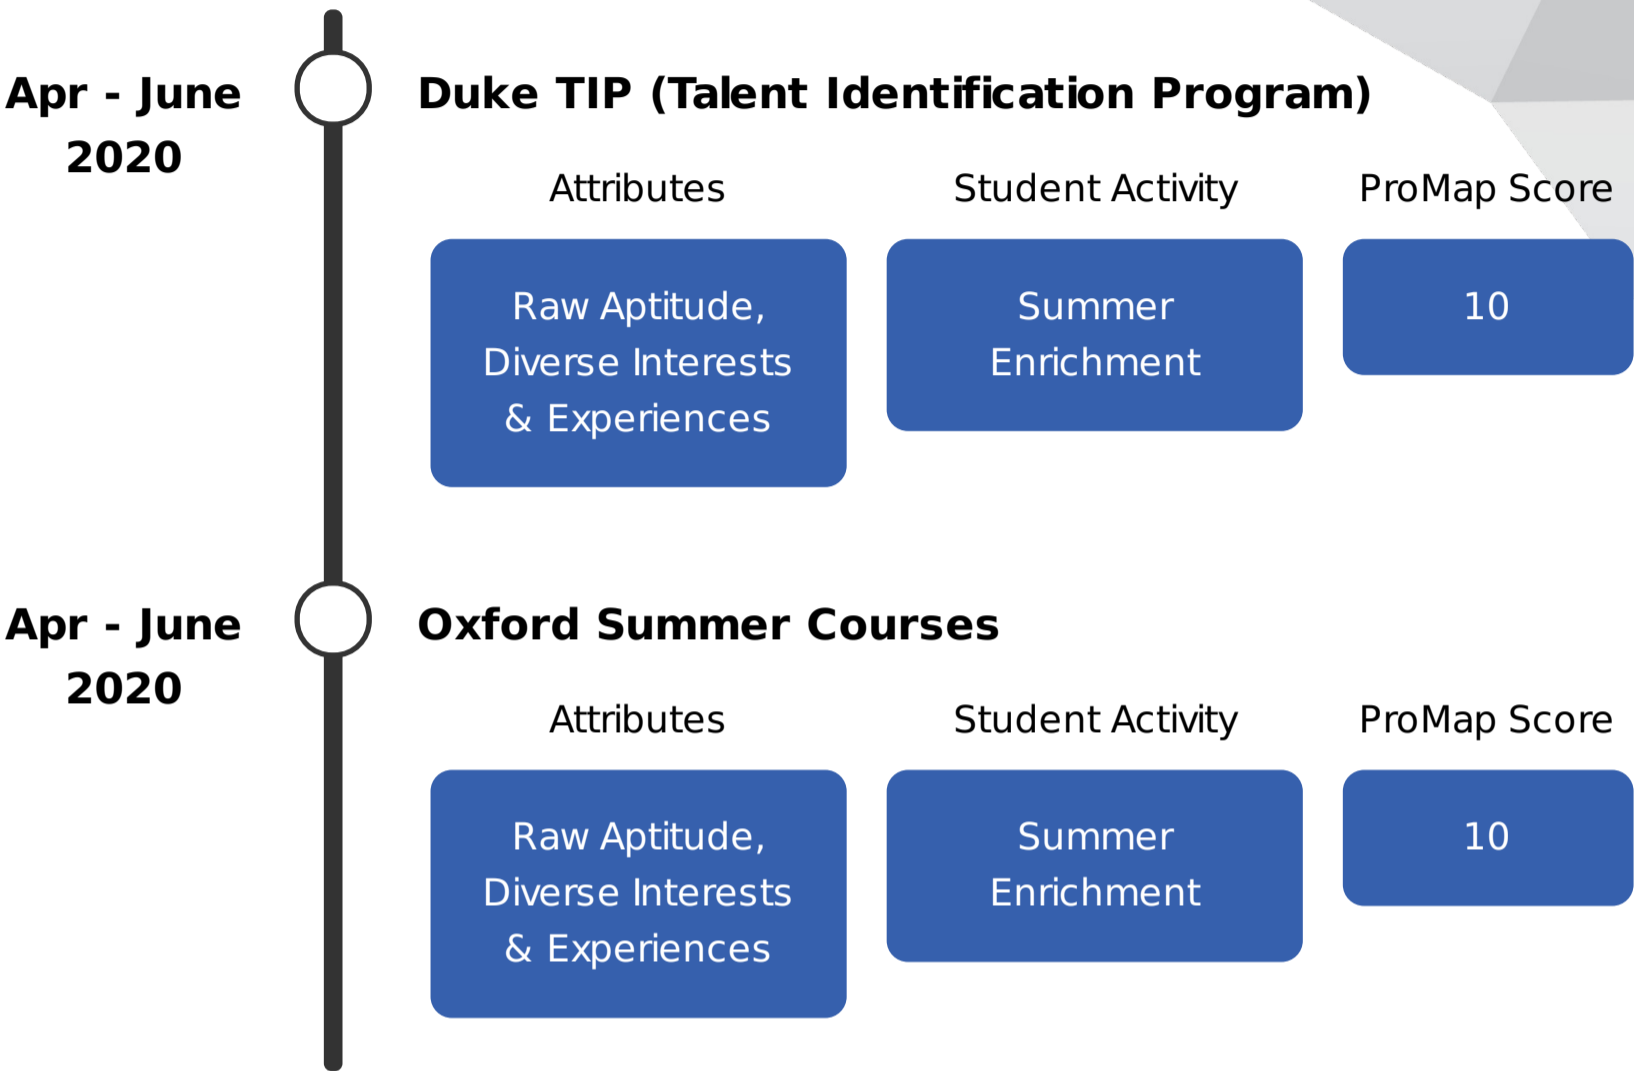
Apr - June 2020

Duke TIP (Talent Identification Program)

| Attributes | Student Activity | ProMap Score |
|---|---|---|
| Raw Aptitude, Diverse Interests & Experiences | Summer Enrichment | 10 |

Apr - June 2020

Oxford Summer Courses

| Attributes | Student Activity | ProMap Score |
|---|---|---|
| Raw Aptitude, Diverse Interests & Experiences | Summer Enrichment | 10 |